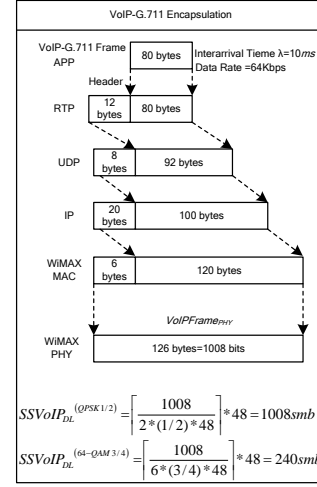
VoIP-G.711 Encapsulation

VoIP-G.711 Frame APP

80 bytes

Interarrival Tieme λ=10$ms$

Data Rate =64Kbps

Header

RTP

12 bytes

80 bytes

UDP

8 bytes

92 bytes

IP

20 bytes

100 bytes

WiMAX MAC

6 bytes

120 bytes

$VoIPFrame_{PHY}$

WiMAX PHY

126 bytes=1008 bits

$SSVoIP_{DL}^{(QPSK 1/2)} = \left\lceil \frac{1008}{2*(1/2)*48} \right\rceil *48 = 1008smb$

$SSVoIP_{DL}^{(64-QAM 3/4)} = \left\lceil \frac{1008}{6*(3/4)*48} \right\rceil *48 = 240sml$